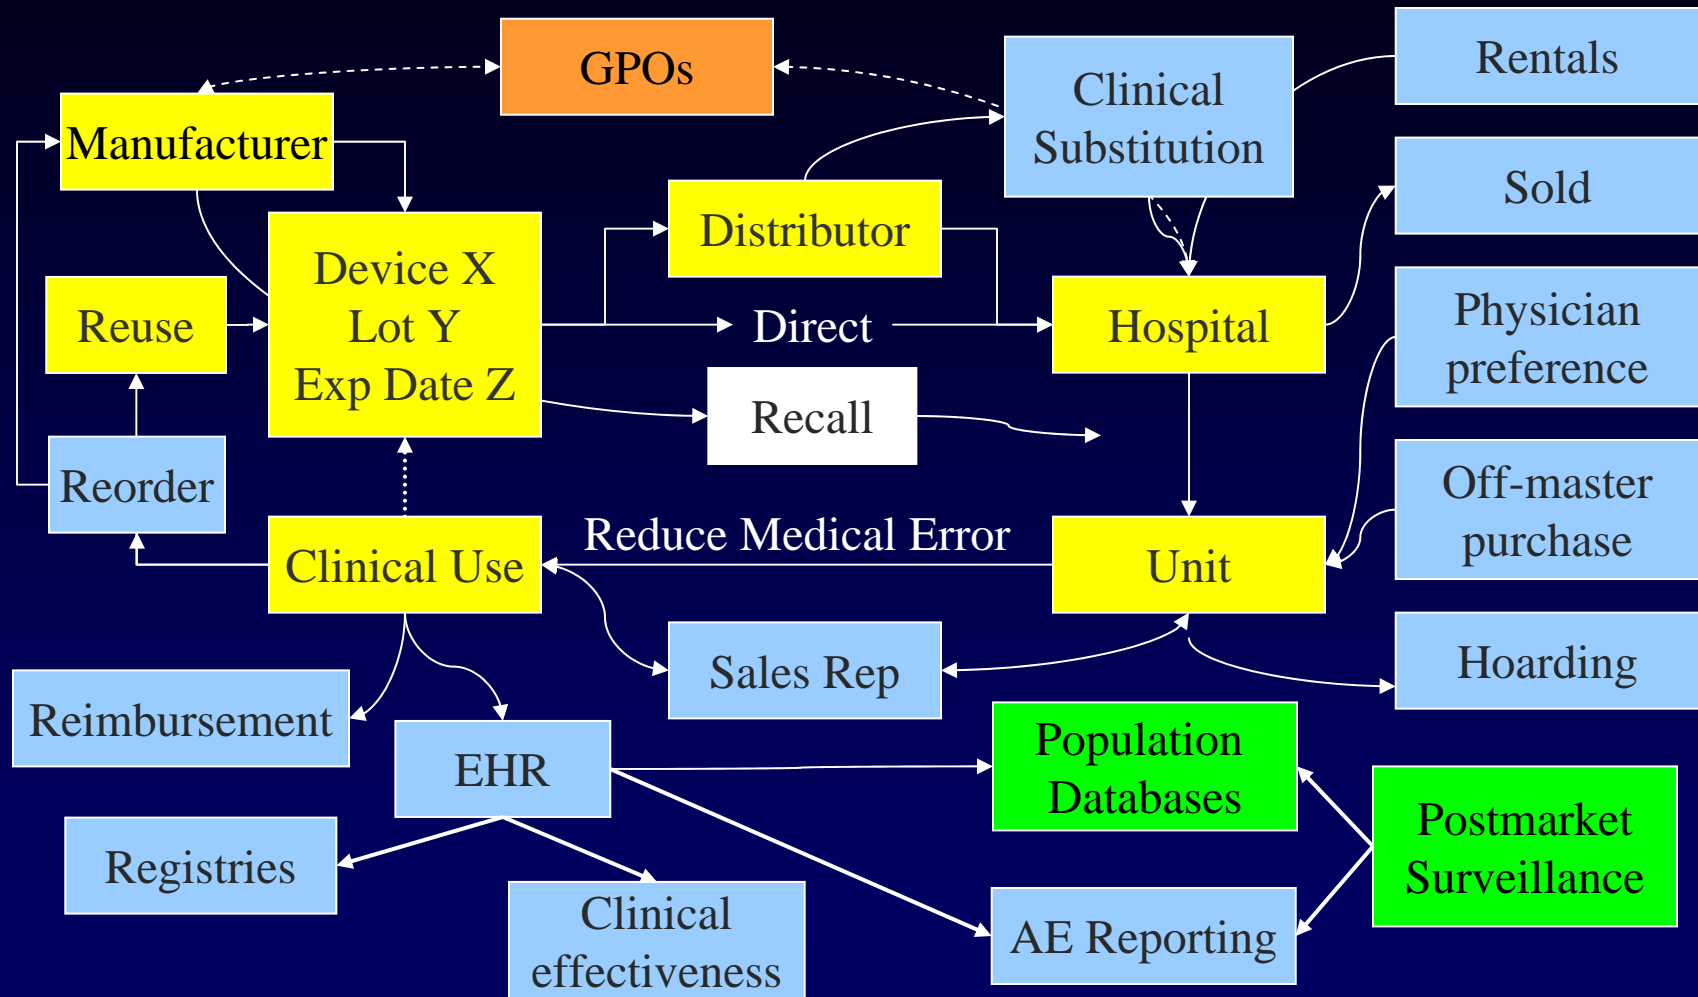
GPOs

Clinical Substitution

Rentals

Manufacturer

Sold

Distributor

Device X
Lot Y
Exp Date Z

Reuse

Direct

Hospital

Physician preference

Recall

Reorder

Off-master purchase

Clinical Use

Reduce Medical Error

Unit

Sales Rep

Hoarding

Reimbursement

EHR

Population Databases

Postmarket Surveillance

Registries

Clinical effectiveness

AE Reporting